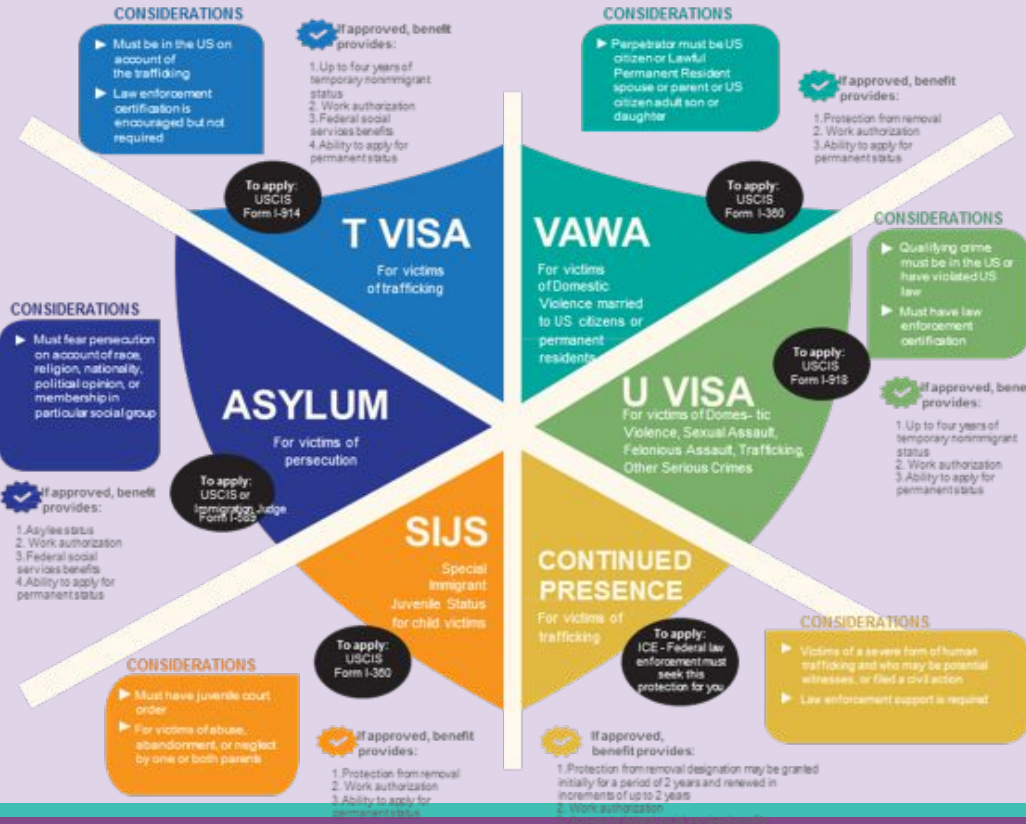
CONSIDERATIONS

Must be in the US on account of the trafficking

Law enforcement certification is encouraged but not required

If approved, benefit provides:

1. Up to four years of temporary nonimmigrant status
2. Work authorization
3. Federal social services benefits
4. Ability to apply for permanent status

To apply: USCIS Form I-914

T VISA

For victims of trafficking

CONSIDERATIONS

Perpetrator must be US citizen or Lawful Permanent Resident spouse or parent or US citizen adult son or daughter

If approved, benefit provides:

1. Protection from removal
2. Work authorization
3. Ability to apply for permanent status

To apply: USCIS Form I-360

VAWA

For victims of Domestic Violence married to US citizens or permanent residents

CONSIDERATIONS

Qualifying crime must be in the US or have violated US law

Must have law enforcement certification

To apply: USCIS Form I-918

U VISA

For victims of Domes- tic Violence, Sexual Assault, Felonious Assault, Trafficking, Other Serious Crimes

If approved, bene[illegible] provides:

1. Up to four years of temporary nonimmigrant status
2. Work authorization
3. Ability to apply for permanent status

CONSIDERATIONS

Must fear persecution on account of race, religion, nationality, political opinion, or membership in particular social group

ASYLUM

For victims of persecution

To apply: USCIS or Immigration Judge Form I-589

If approved, benefit provides:

1. Asylee status
2. Work authorization
3. Federal social services benefits
4. Ability to apply for permanent status

SIJS

Special Immigrant Juvenile Status for child victims

To apply: USCIS Form I-360

CONSIDERATIONS

Must have juvenile court order

For victims of abuse, abandonment, or neglect by one or both parents

If approved, benefit provides:

1. Protection from removal
2. Work authorization
3. Ability to apply for permanent status

CONTINUED PRESENCE

For victims of trafficking

To apply: ICE - Federal law enforcement must seek this protection for you

CONSIDERATIONS

Victims of a severe form of human trafficking and who may be potential witnesses, or filed a civil action

Law enforcement support is required

If approved, benefit provides:

1. Protection from removal designation may be granted initially for a period of 2 years and renewed in increments of up to 2 years
2. Work authorization
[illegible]